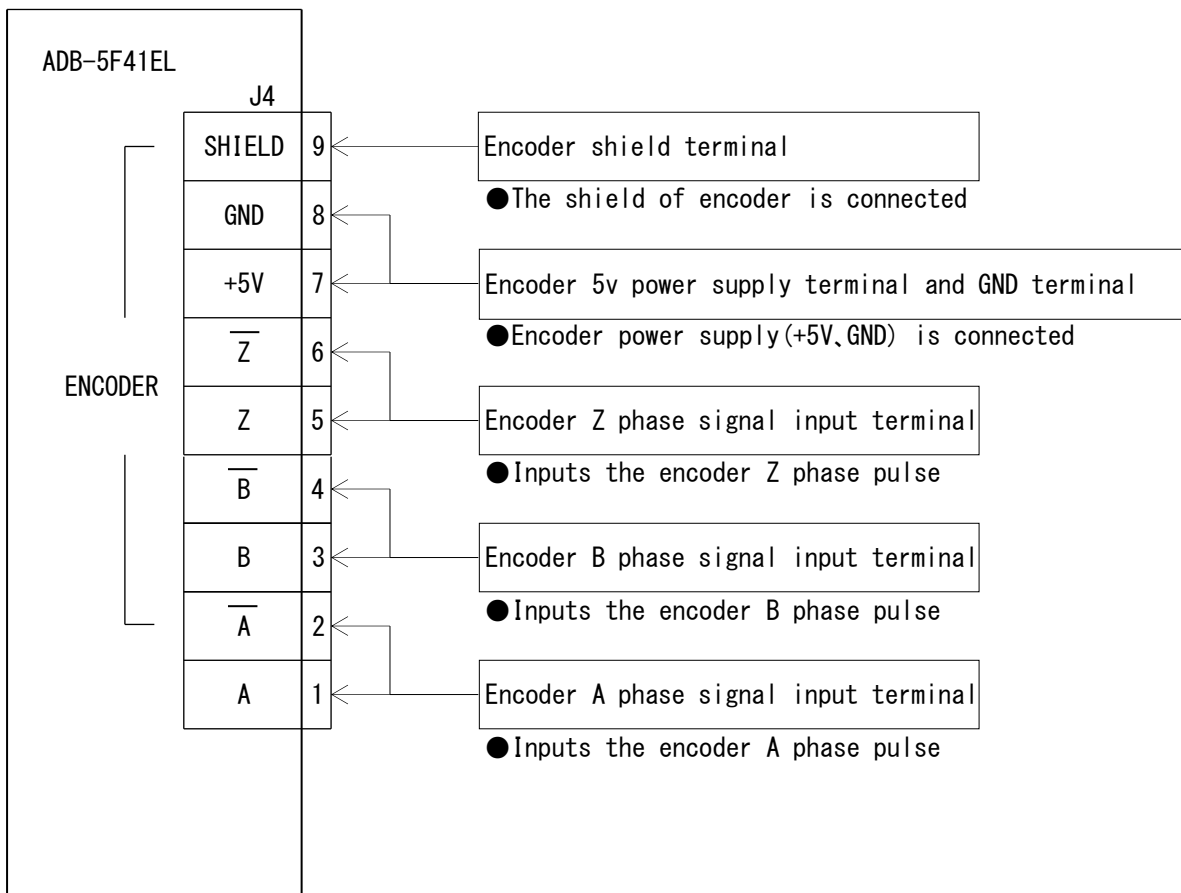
ADB-5F41EL

J4

ENCODER

| | |
|---|---|
| SHIELD | 9 |
| GND | 8 |
| +5V | 7 |
| $\overline{Z}$ | 6 |
| Z | 5 |
| $\overline{B}$ | 4 |
| B | 3 |
| $\overline{A}$ | 2 |
| A | 1 |

Encoder shield terminal

●The shield of encoder is connected

Encoder 5v power supply terminal and GND terminal

●Encoder power supply(+5V、GND) is connected

Encoder Z phase signal input terminal

●Inputs the encoder Z phase pulse

Encoder B phase signal input terminal

●Inputs the encoder B phase pulse

Encoder A phase signal input terminal

●Inputs the encoder A phase pulse